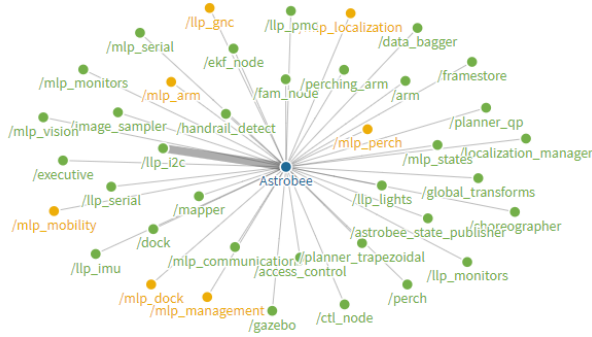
/llp_gnc
/llp_pmc
p_localization
/data_bagger
/mlp_serial
/ekf_node
/mlp_monitors
/perching_arm
/framestore
/mlp_arm
/fam_node
/arm
/mlp_vision
/image_sampler
/handrail_detect
/planner_qp
/mlp_perch
/llp_i2c
/mlp_states
/localization_manager
Astrobee
/executive
/global_transforms
/llp_serial
/llp_lights
/mapper
/choreographer
/mlp_mobility
/astrobee_state_publisher
/dock
/llp_imu
/mlp_communication
/planner_trapezoidal
/llp_monitors
/access_control
/mlp_dock
/perch
/mlp_management
/gazebo
/ctl_node